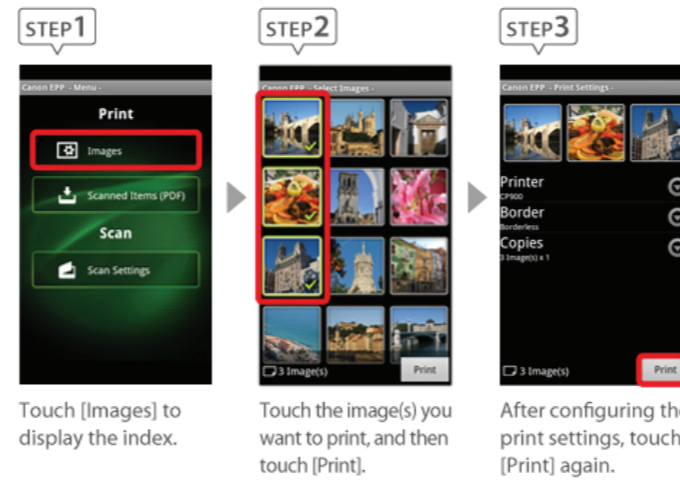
STEP1

Canon EPP - Menu -

Print

Images

Scanned Items (PDF)

Scan

Scan Settings

Touch [Images] to display the index.

STEP2

Canon EPP - Select Images -

3 Image(s)

Print

Touch the image(s) you want to print, and then touch [Print].

STEP3

Canon EPP - Print Settings -

Printer
CP900

Border
Borderless

Copies
3 Image(s) x 1

3 Image(s)

Print

After configuring the print settings, touch [Print] again.